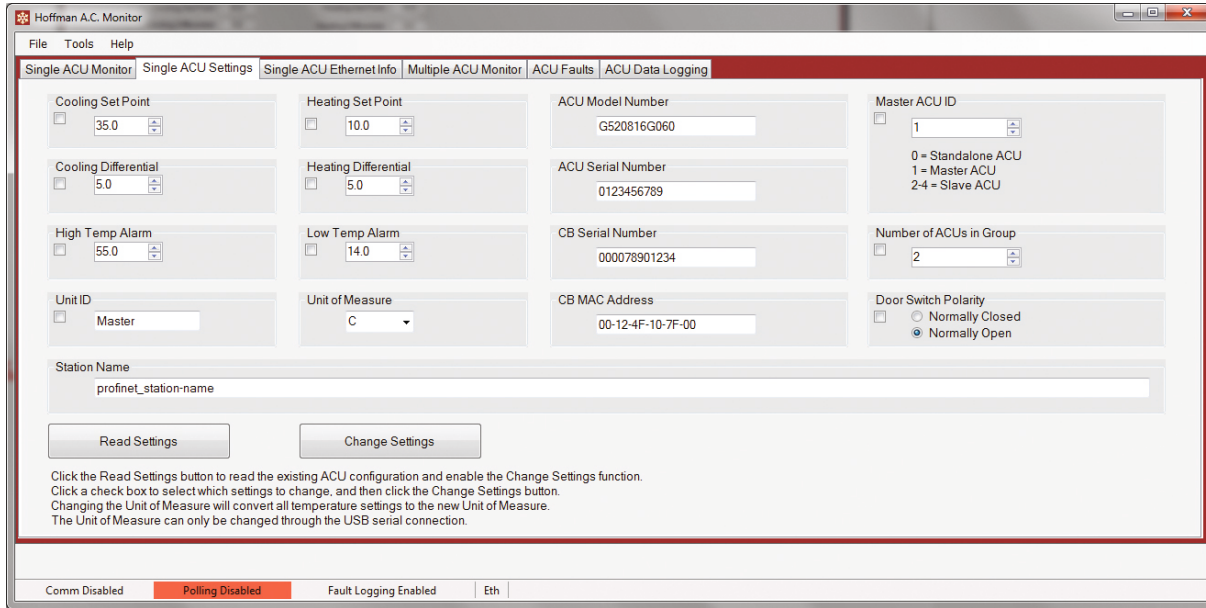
Hoffman A.C. Monitor

File Tools Help

Single ACU Monitor | Single ACU Settings | Single ACU Ethernet Info | Multiple ACU Monitor | ACU Faults | ACU Data Logging

Cooling Set Point
35.0

Heating Set Point
10.0

ACU Model Number
G520816G060

Master ACU ID
1

0 = Standalone ACU
1 = Master ACU
2-4 = Slave ACU

Cooling Differential
5.0

Heating Differential
5.0

ACU Serial Number
0123456789

High Temp Alarm
55.0

Low Temp Alarm
14.0

CB Serial Number
000078901234

Number of ACUs in Group
2

Unit ID
Master

Unit of Measure
C

CB MAC Address
00-12-4F-10-7F-00

Door Switch Polarity
Normally Closed
Normally Open

Station Name
profinet_station-name

Read Settings

Change Settings

Click the Read Settings button to read the existing ACU configuration and enable the Change Settings function.
Click a check box to select which settings to change, and then click the Change Settings button.
Changing the Unit of Measure will convert all temperature settings to the new Unit of Measure.
The Unit of Measure can only be changed through the USB serial connection.

Comm Disabled | Polling Disabled | Fault Logging Enabled | Eth